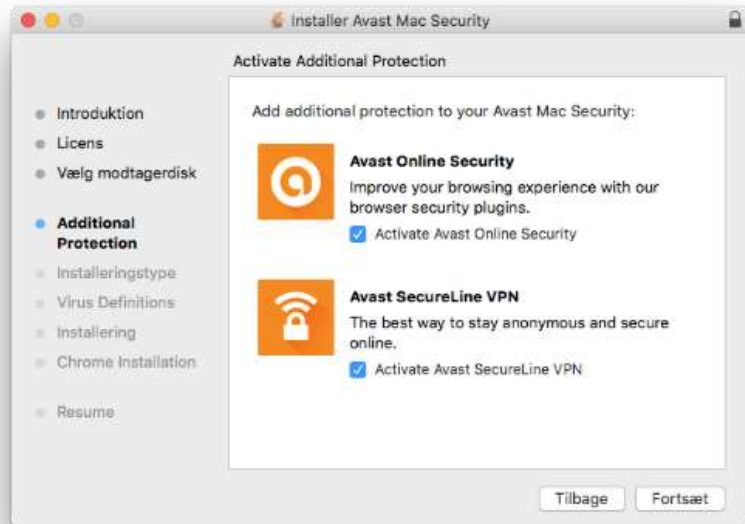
Installer Avast Mac Security

Activate Additional Protection

Introduktion
Licens
Vælg modtagerdisk
Additional Protection
Installeringstype
Virus Definitions
Installering
Chrome Installation
Resume

Add additional protection to your Avast Mac Security:

Avast Online Security
Improve your browsing experience with our browser security plugins.
Activate Avast Online Security

Avast SecureLine VPN
The best way to stay anonymous and secure online.
Activate Avast SecureLine VPN

Tilbage
Fortsæt